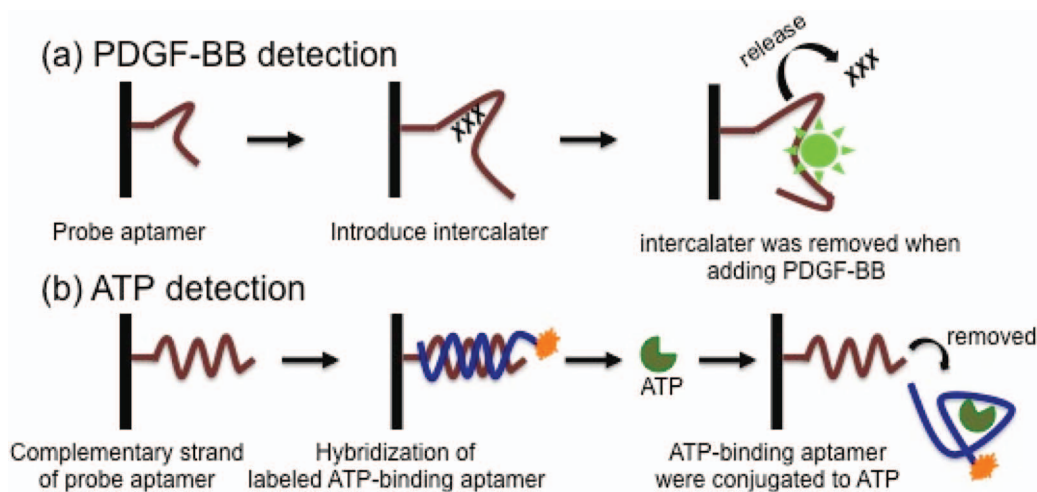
(a) PDGF-BB detection

release

XXX

XXX

Probe aptamer

Introduce intercalater

intercalater was removed when adding PDGF-BB

(b) ATP detection

removed

ATP

Complementary strand of probe aptamer

Hybridization of labeled ATP-binding aptamer

ATP-binding aptamer were conjugated to ATP